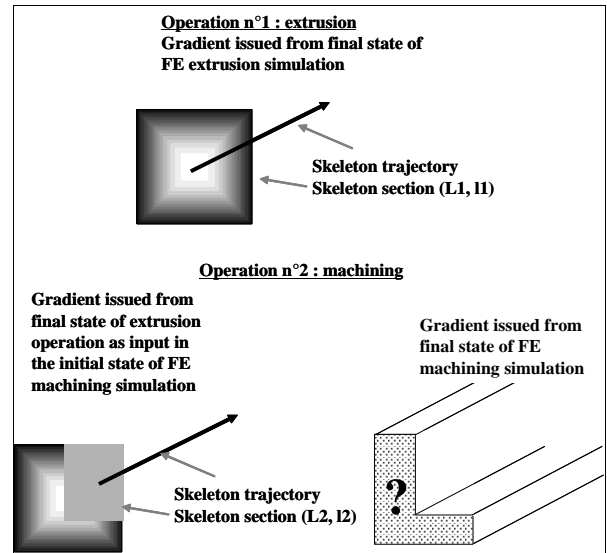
Operation n°1 : extrusion
Gradient issued from final state of FE extrusion simulation

Skeleton trajectory
Skeleton section (L1, l1)

Operation n°2 : machining

Gradient issued from final state of extrusion operation as input in the initial state of FE machining simulation

Gradient issued from final state of FE machining simulation

Skeleton trajectory
Skeleton section (L2, l2)

?